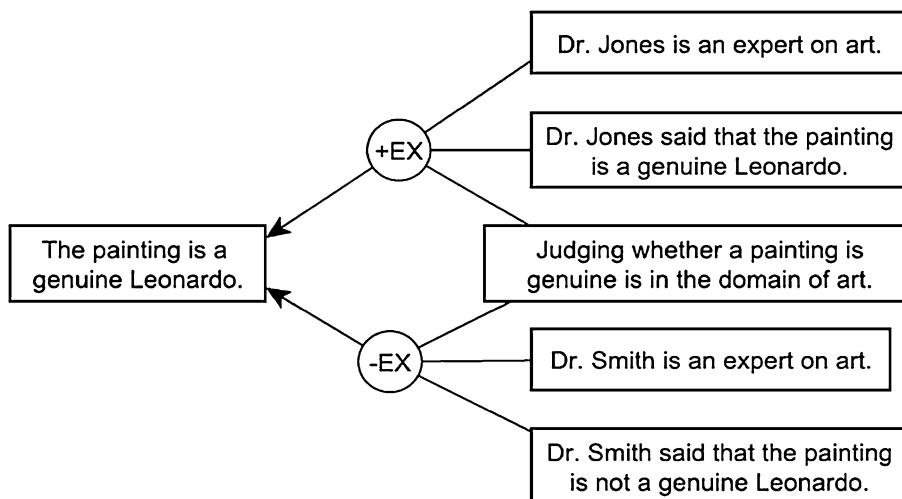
Dr. Jones is an expert on art.

+EX

Dr. Jones said that the painting is a genuine Leonardo.

The painting is a genuine Leonardo.

Judging whether a painting is genuine is in the domain of art.

-EX

Dr. Smith is an expert on art.

Dr. Smith said that the painting is not a genuine Leonardo.